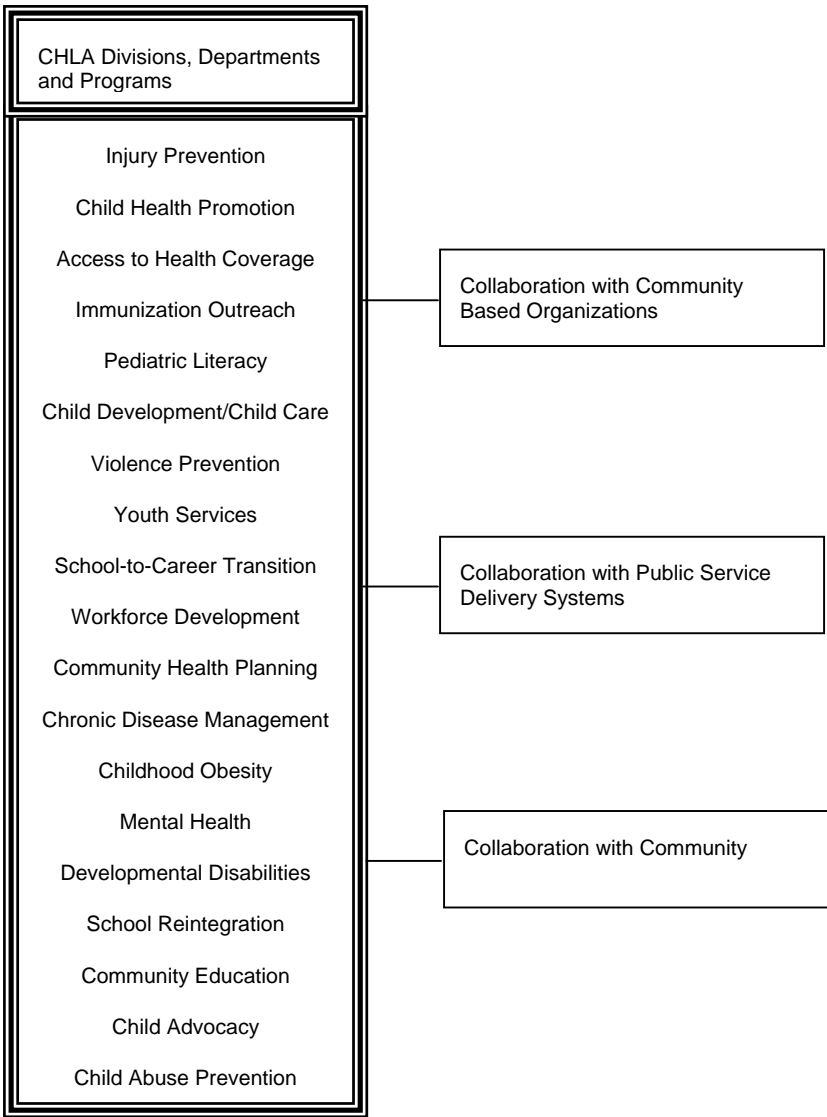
CHLA Divisions, Departments and Programs

Injury Prevention

Child Health Promotion

Access to Health Coverage

Immunization Outreach

Pediatric Literacy

Child Development/Child Care

Violence Prevention

Youth Services

School-to-Career Transition

Workforce Development

Community Health Planning

Chronic Disease Management

Childhood Obesity

Mental Health

Developmental Disabilities

School Reintegration

Community Education

Child Advocacy

Child Abuse Prevention

Collaboration with Community Based Organizations

Collaboration with Public Service Delivery Systems

Collaboration with Community